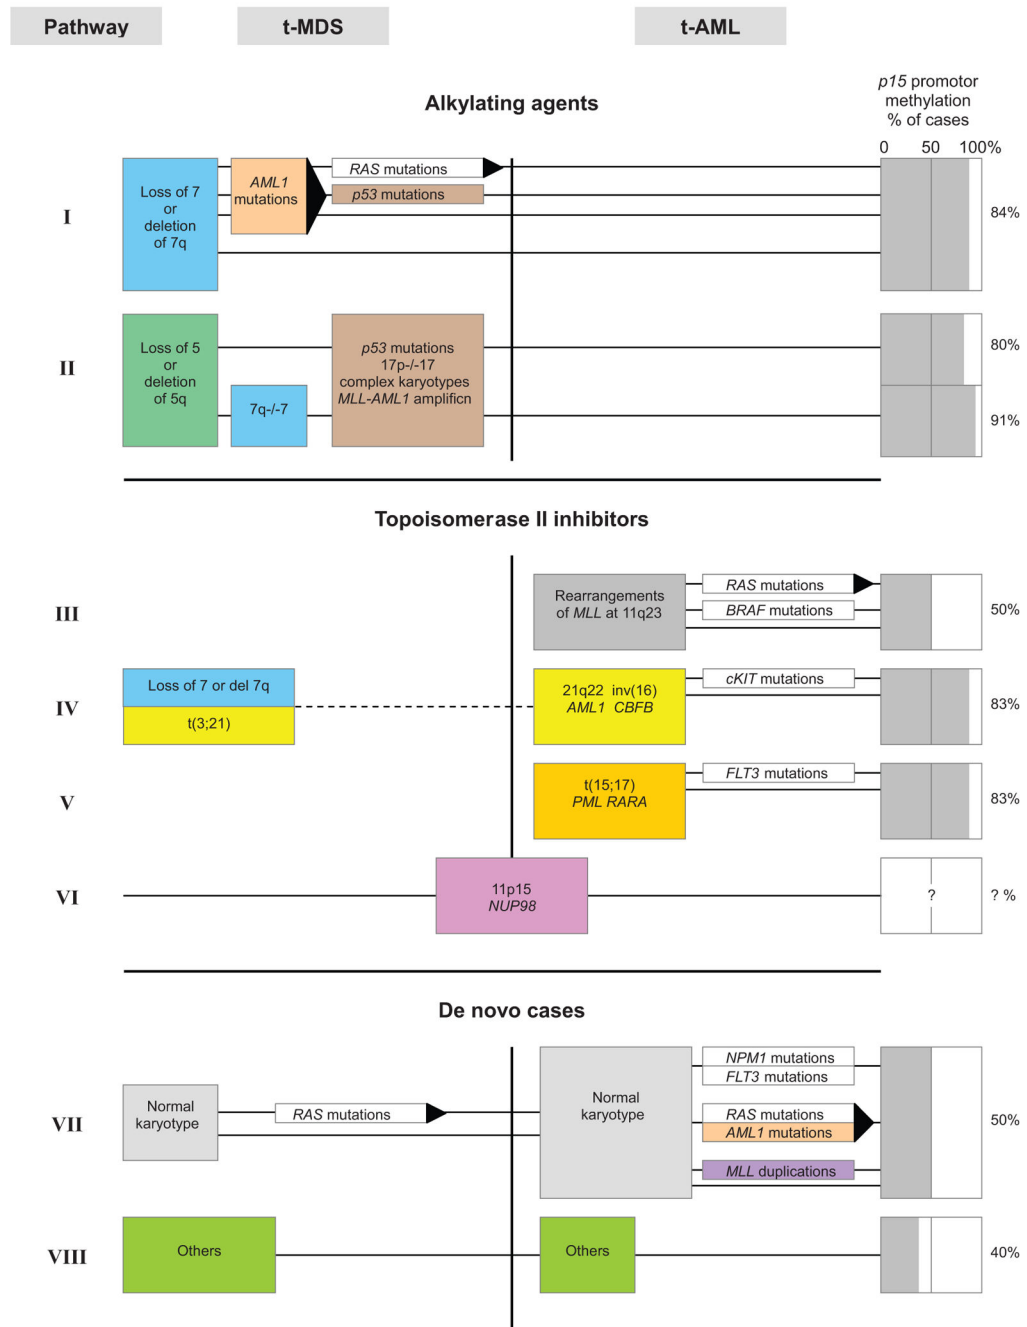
Pathway

t-MDS

t-AML

Alkylating agents

*p15* promotor methylation % of cases

0 50 100%

I

Loss of 7 or deletion of 7q

*AML1* mutations

*RAS* mutations

*p53* mutations

84%

II

Loss of 5 or deletion of 5q

7q-/-7

*p53* mutations
17p-/-17
complex karyotypes
*MLL-AML1* amplificn

80%

91%

Topoisomerase II inhibitors

III

Rearrangements of *MLL* at 11q23

*RAS* mutations

*BRAF* mutations

50%

IV

Loss of 7 or del 7q

t(3;21)

21q22 inv(16)
*AML1 CBFB*

*cKIT* mutations

83%

V

t(15;17)
*PML RARA*

*FLT3* mutations

83%

VI

11p15
*NUP98*

?

? %

De novo cases

VII

Normal karyotype

*RAS* mutations

Normal karyotype

*NPM1* mutations

*FLT3* mutations

*RAS* mutations

*AML1* mutations

*MLL* duplications

50%

VIII

Others

Others

40%